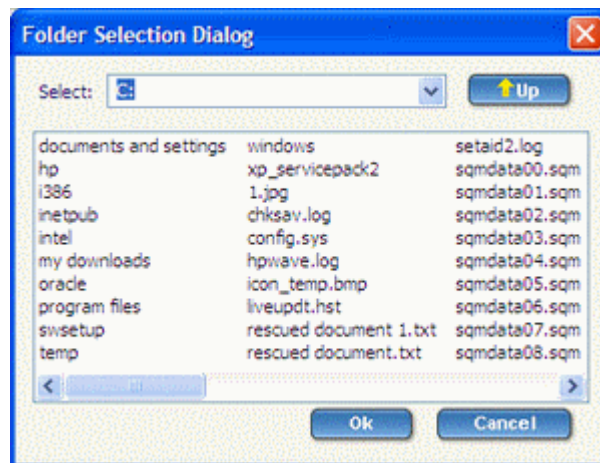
Folder Selection Dialog

Select: C:

Up

documents and settings
hp
i386
inetpub
intel
my downloads
oracle
program files
swsetup
temp

windows
xp_servicepack2
1.jpg
chksav.log
config.sys
hpwave.log
icon_temp.bmp
liveupdt.hst
rescued document 1.txt
rescued document.txt

setaid2.log
sqmdata00.sqm
sqmdata01.sqm
sqmdata02.sqm
sqmdata03.sqm
sqmdata04.sqm
sqmdata05.sqm
sqmdata06.sqm
sqmdata07.sqm
sqmdata08.sqm

Ok
Cancel